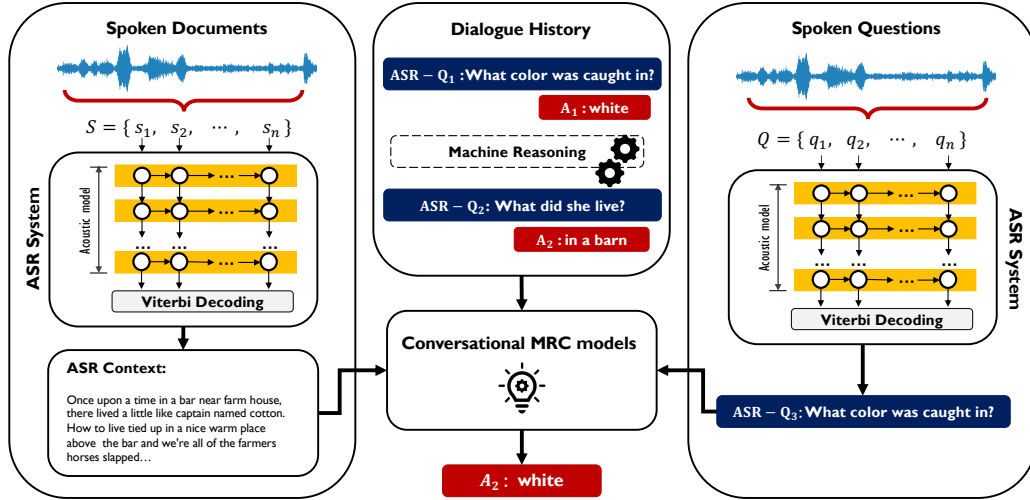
Spoken Documents

$S = \{ s_1, \ s_2, \ \cdots, \ s_n \}$

Acoustic model

Viterbi Decoding

ASR System

ASR Context:

Once upon a time in a bar near farm house, there lived a little like captain named cotton. How to live tied up in a nice warm place above the bar and we're all of the farmers horses slapped…

Dialogue History

ASR – $Q_1$ :What color was caught in?

$A_1$ : white

Machine Reasoning

ASR – $Q_2$: What did she live?

$A_2$ : in a barn

Conversational MRC models

$A_2$ : white

Spoken Questions

$Q = \{ q_1, \ q_2, \ \cdots, \ q_n \}$

Acoustic model

Viterbi Decoding

ASR System

ASR – $Q_3$: What color was caught in?